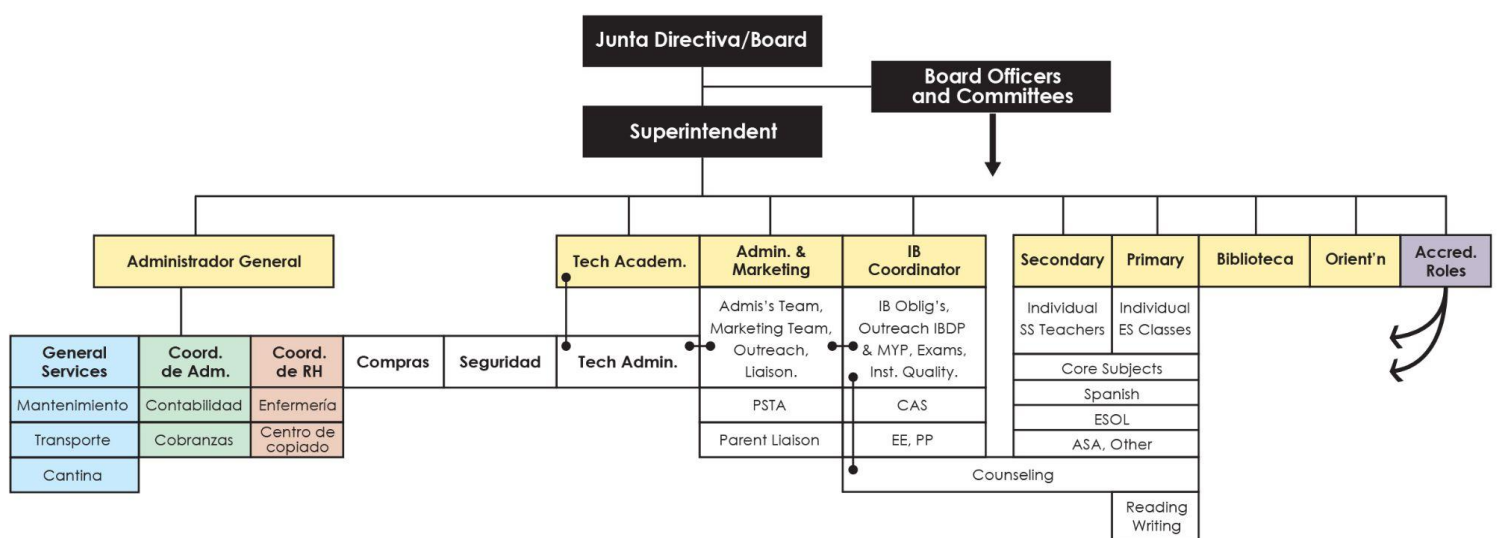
Junta Directiva/Board

Board Officers and Committees

Superintendent

Administrador General

Tech Academ.

Admin. & Marketing

IB Coordinator

Secondary

Primary

Biblioteca

Orient'n

Accred. Roles

General Services

Coord. de Adm.

Coord. de RH

Compras

Seguridad

Tech Admin.

Admis's Team, Marketing Team, Outreach, Liaison.

IB Oblig's, Outreach IBDP & MYP, Exams, Inst. Quality.

Individual SS Teachers

Individual ES Classes

Core Subjects

Spanish

ESOL

ASA, Other

Mantenimiento

Contabilidad

Enfermería

Transporte

Cobranzas

Centro de copiado

Cantina

PSTA

CAS

Parent Liaison

EE, PP

Counseling

Reading Writing